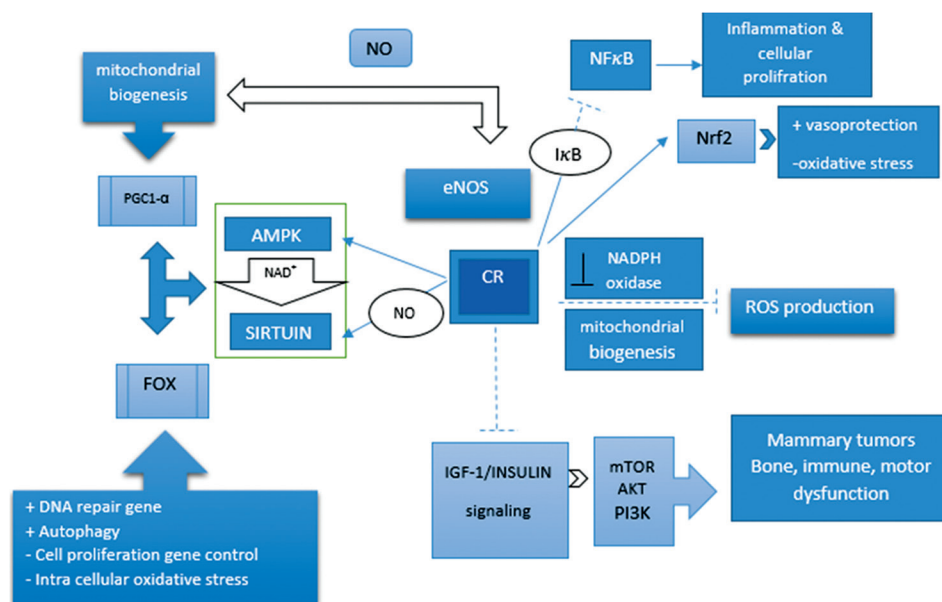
NO

mitochondrial biogenesis

PGC1-α

NFκB

Inflammation & cellular prolifration

IκB

Nrf2

+ vasoprotection
-oxidative stress

eNOS

AMPK

NAD$^{+}$

SIRTUIN

NO

CR

⊥ NADPH oxidase

ROS production

mitochondrial biogenesis

FOX

IGF-1/INSULIN signaling

mTOR
AKT
PI3K

Mammary tumors
Bone, immune, motor dysfunction

+ DNA repair gene
+ Autophagy
- Cell proliferation gene control
- Intra cellular oxidative stress